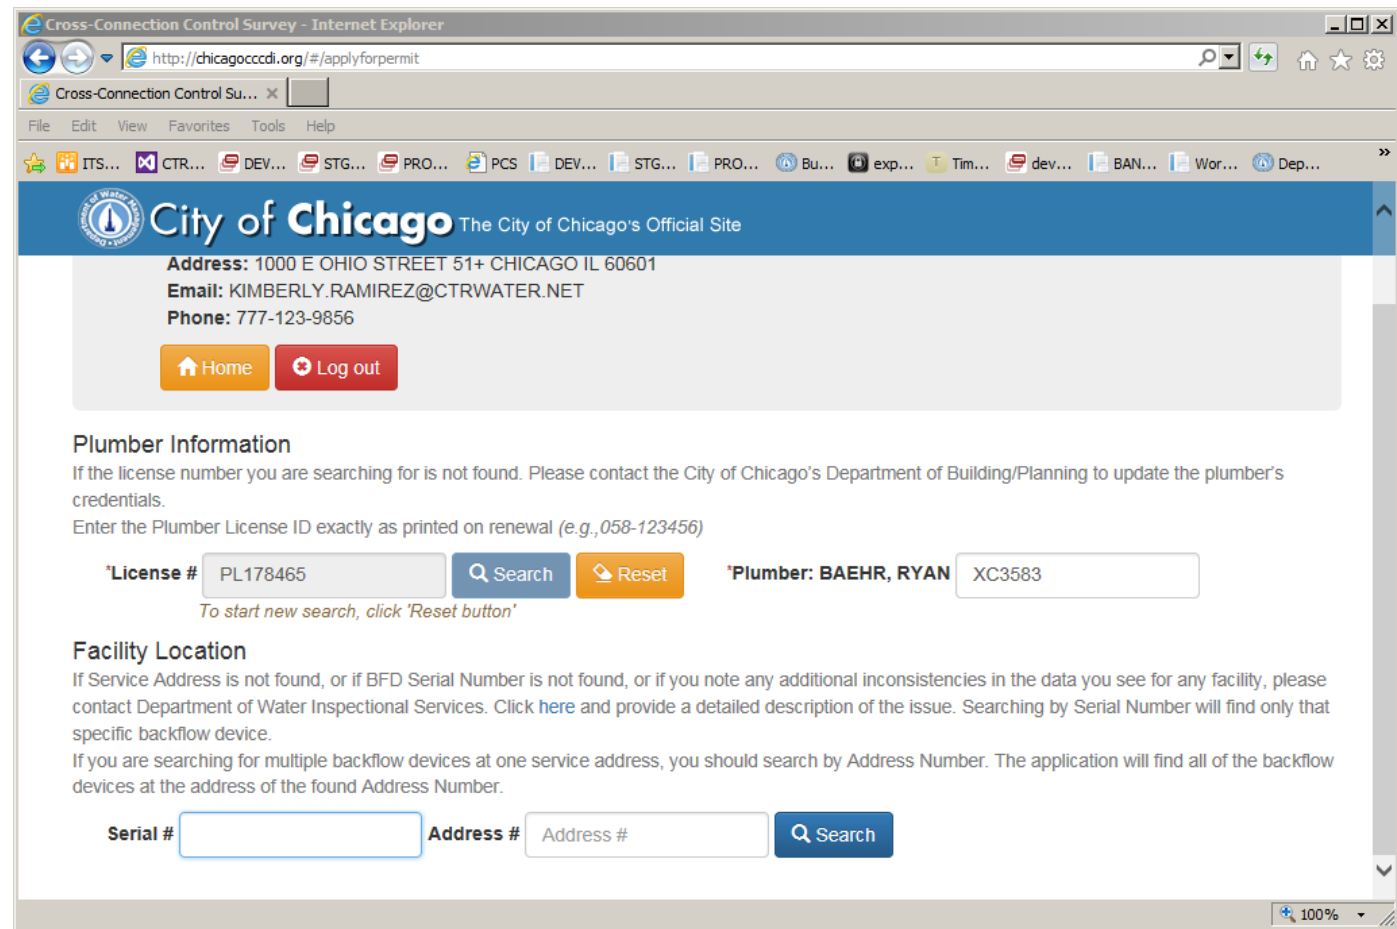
Cross-Connection Control Survey - Internet Explorer

http://chicagocccdi.org/#/applyforpermit

Cross-Connection Control Su... ×

File Edit View Favorites Tools Help

ITS... CTR... DEV... STG... PRO... PCS DEV... STG... PRO... Bu... exp... Tim... dev... BAN... Wor... Dep...

City of Chicago The City of Chicago's Official Site

**Address:** 1000 E OHIO STREET 51+ CHICAGO IL 60601
**Email:** KIMBERLY.RAMIREZ@CTRWATER.NET
**Phone:** 777-123-9856

Home Log out

Plumber Information

If the license number you are searching for is not found. Please contact the City of Chicago's Department of Building/Planning to update the plumber's credentials.

Enter the Plumber License ID exactly as printed on renewal (e.g.,058-123456)

*License # PL178465 Search Reset *Plumber: BAEHR, RYAN XC3583

To start new search, click 'Reset button'

Facility Location

If Service Address is not found, or if BFD Serial Number is not found, or if you note any additional inconsistencies in the data you see for any facility, please contact Department of Water Inspectional Services. Click here and provide a detailed description of the issue. Searching by Serial Number will find only that specific backflow device.

If you are searching for multiple backflow devices at one service address, you should search by Address Number. The application will find all of the backflow devices at the address of the found Address Number.

Serial # Address # Address # Search

100%